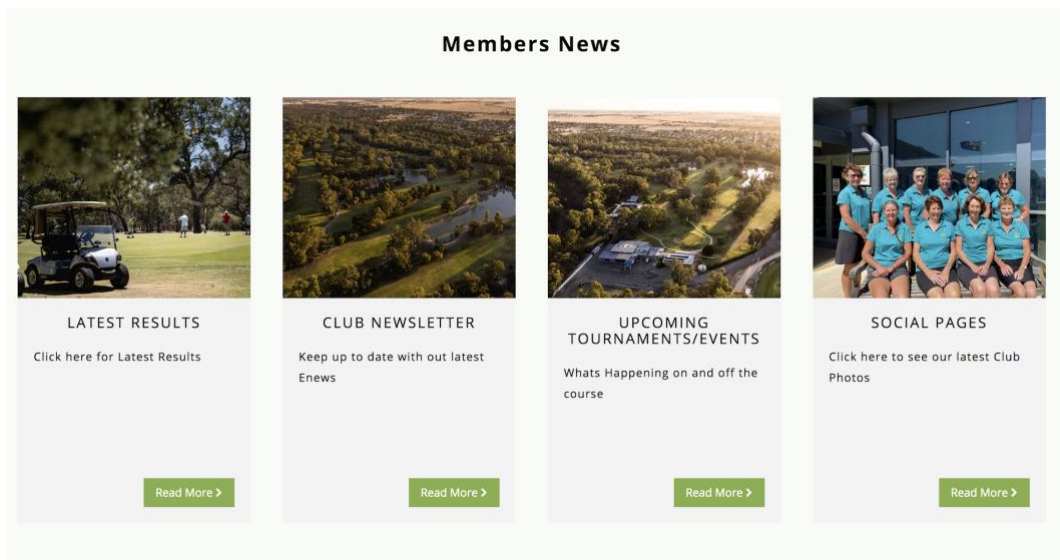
Members News

LATEST RESULTS

Click here for Latest Results

Read More >

CLUB NEWSLETTER

Keep up to date with out latest Enews

Read More >

UPCOMING TOURNAMENTS/EVENTS

Whats Happening on and off the course

Read More >

SOCIAL PAGES

Click here to see our latest Club Photos

Read More >